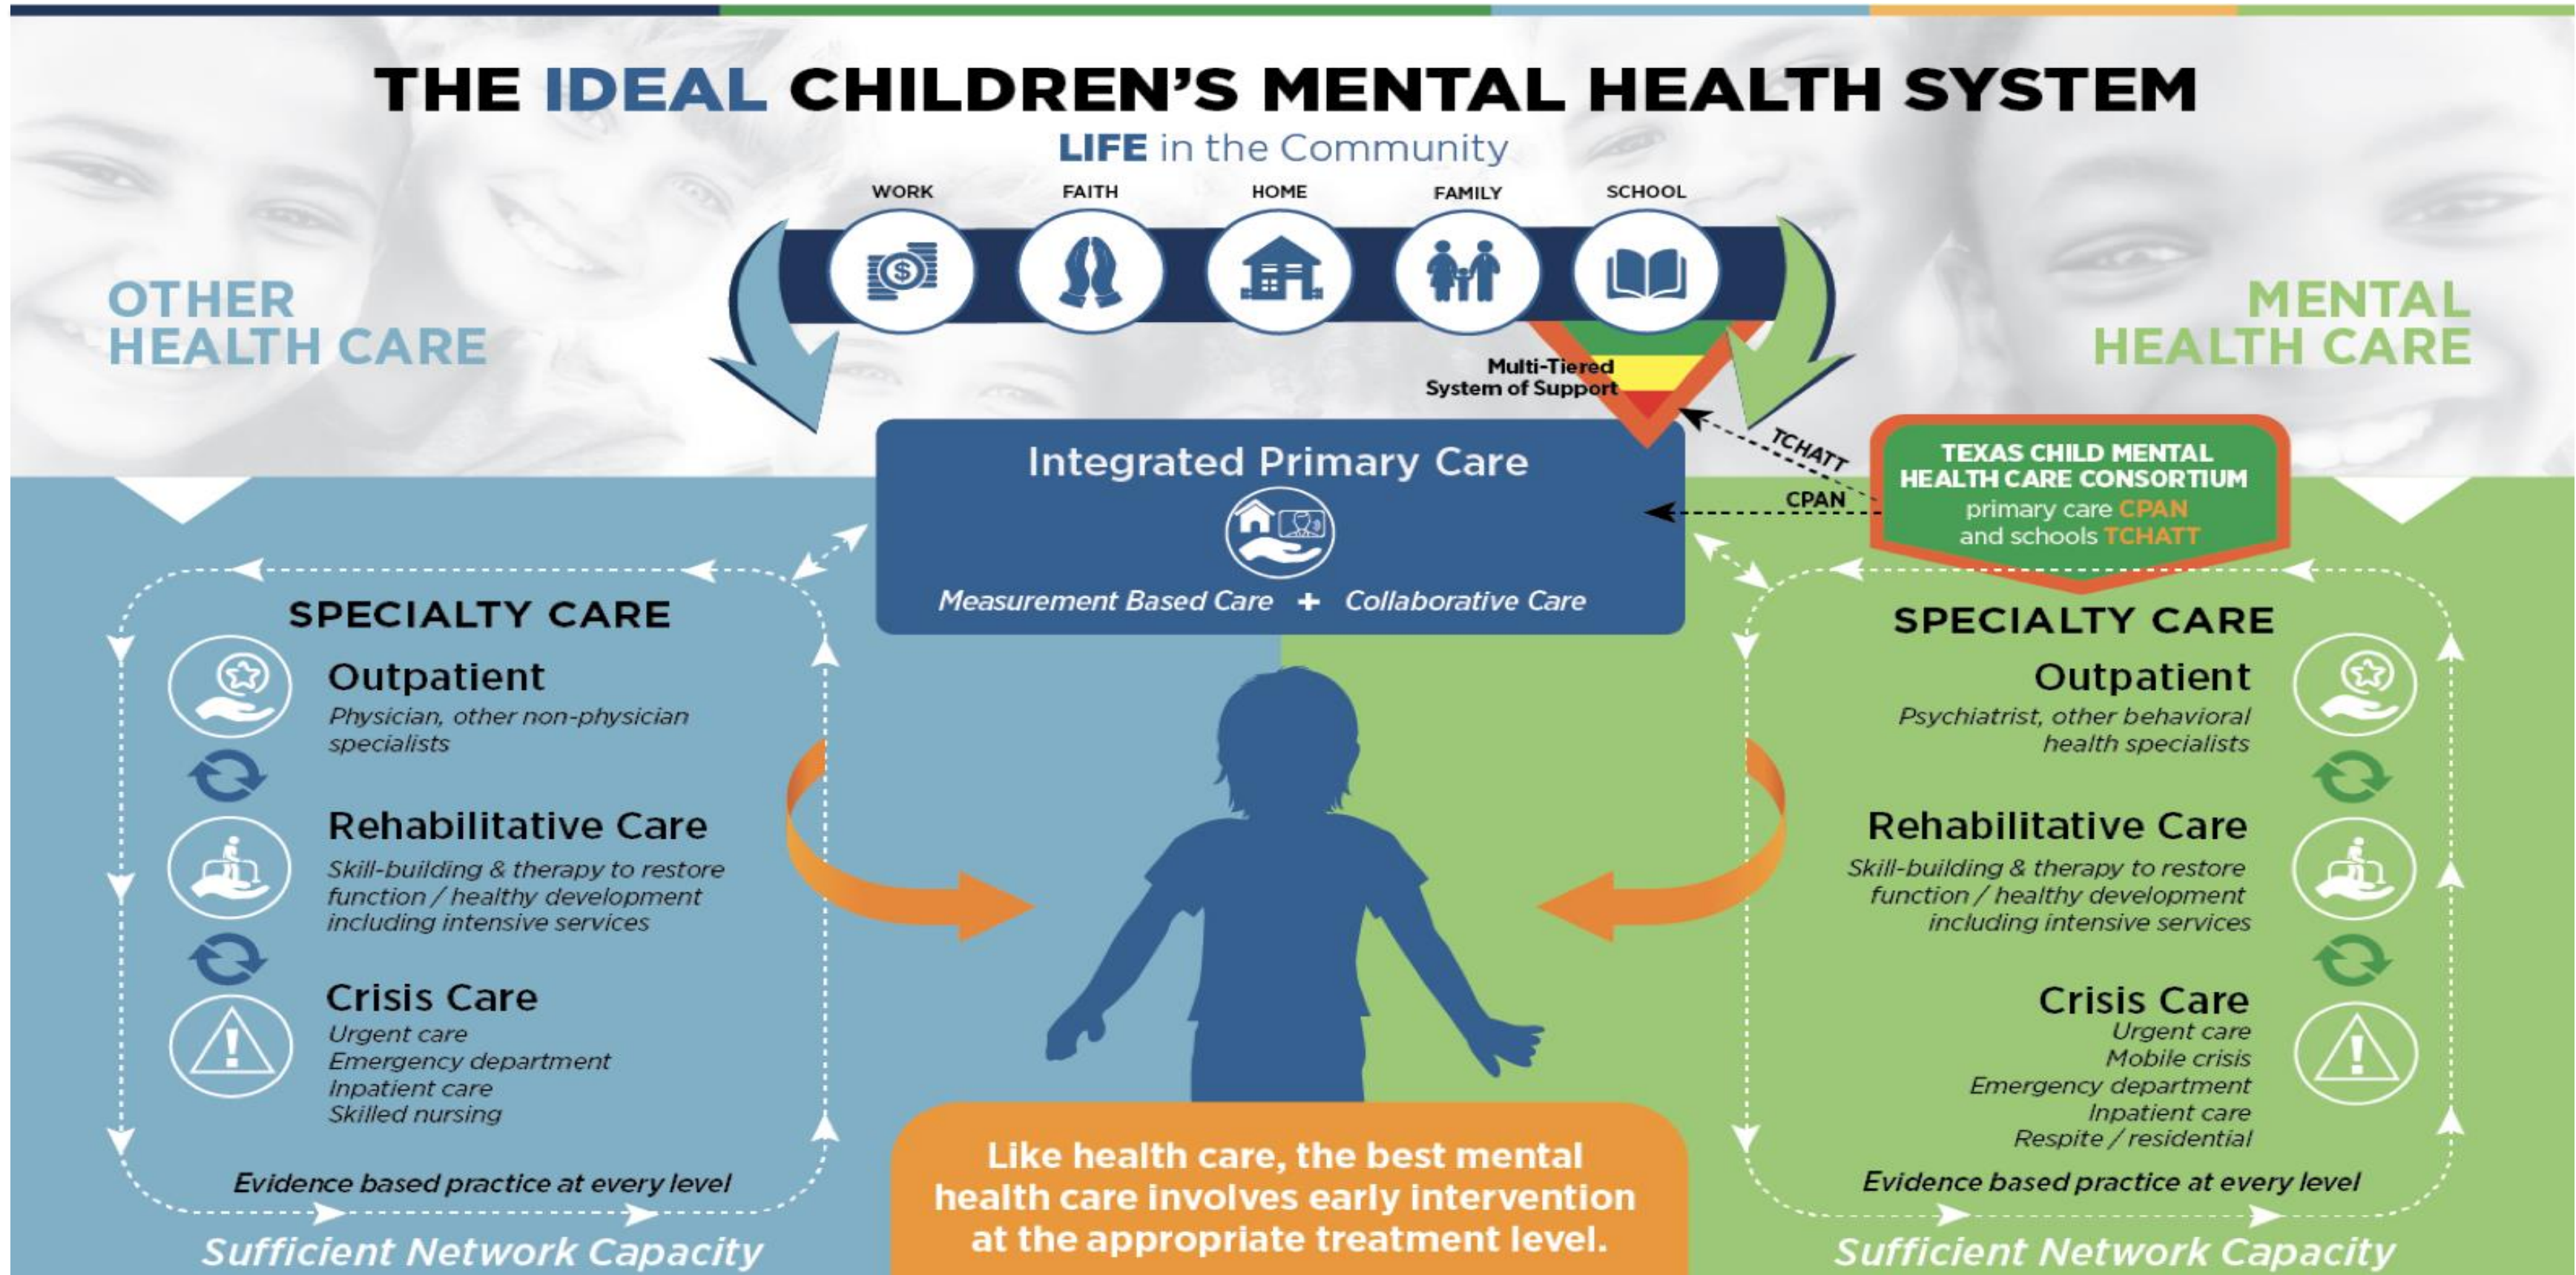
THE IDEAL CHILDREN'S MENTAL HEALTH SYSTEM

LIFE in the Community

WORK FAITH HOME FAMILY SCHOOL

OTHER HEALTH CARE

MENTAL HEALTH CARE

Multi-Tiered System of Support

TCHATT

CPAN

TEXAS CHILD MENTAL HEALTH CARE CONSORTIUM
primary care CPAN
and schools TCHATT

Integrated Primary Care

Measurement Based Care + Collaborative Care

SPECIALTY CARE

Outpatient
Physician, other non-physician specialists

Rehabilitative Care
Skill-building & therapy to restore function / healthy development including intensive services

Crisis Care
Urgent care
Emergency department
Inpatient care
Skilled nursing

Evidence based practice at every level

Sufficient Network Capacity

SPECIALTY CARE

Outpatient
Psychiatrist, other behavioral health specialists

Rehabilitative Care
Skill-building & therapy to restore function / healthy development including intensive services

Crisis Care
Urgent care
Mobile crisis
Emergency department
Inpatient care
Respite / residential

Evidence based practice at every level

Sufficient Network Capacity

Like health care, the best mental health care involves early intervention at the appropriate treatment level.